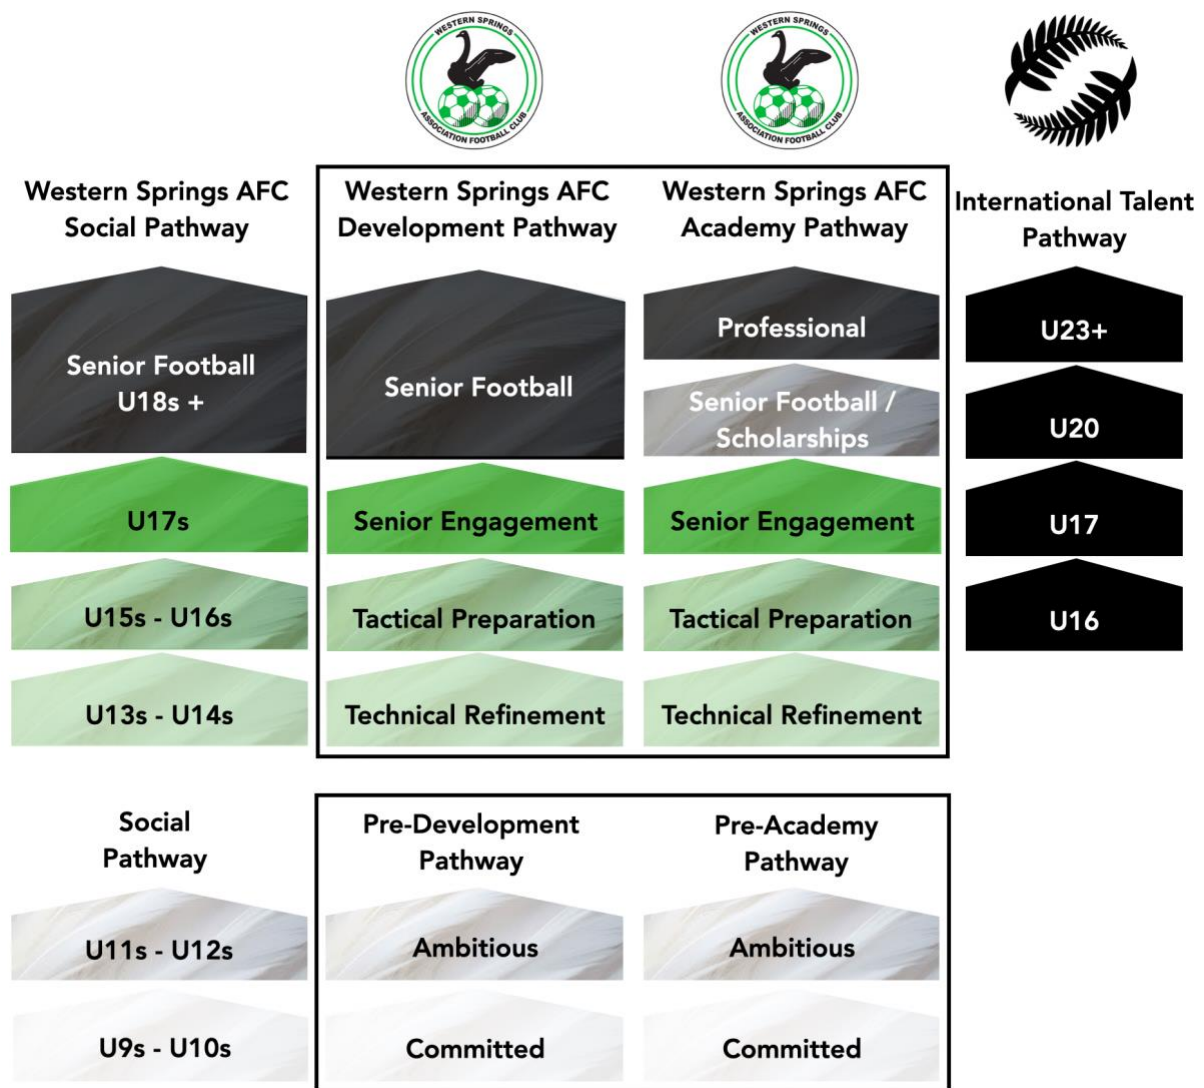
WESTERN SPRINGS ASSOCIATION FOOTBALL CLUB

WESTERN SPRINGS ASSOCIATION FOOTBALL CLUB

Western Springs AFC Social Pathway

Senior Football U18s +

U17s

U15s - U16s

U13s - U14s

Western Springs AFC Development Pathway

Senior Football

Senior Engagement

Tactical Preparation

Technical Refinement

Western Springs AFC Academy Pathway

Professional

Senior Football / Scholarships

Senior Engagement

Tactical Preparation

Technical Refinement

International Talent Pathway

U23+

U20

U17

U16

Social Pathway

U11s - U12s

U9s - U10s

Pre-Development Pathway

Ambitious

Committed

Pre-Academy Pathway

Ambitious

Committed